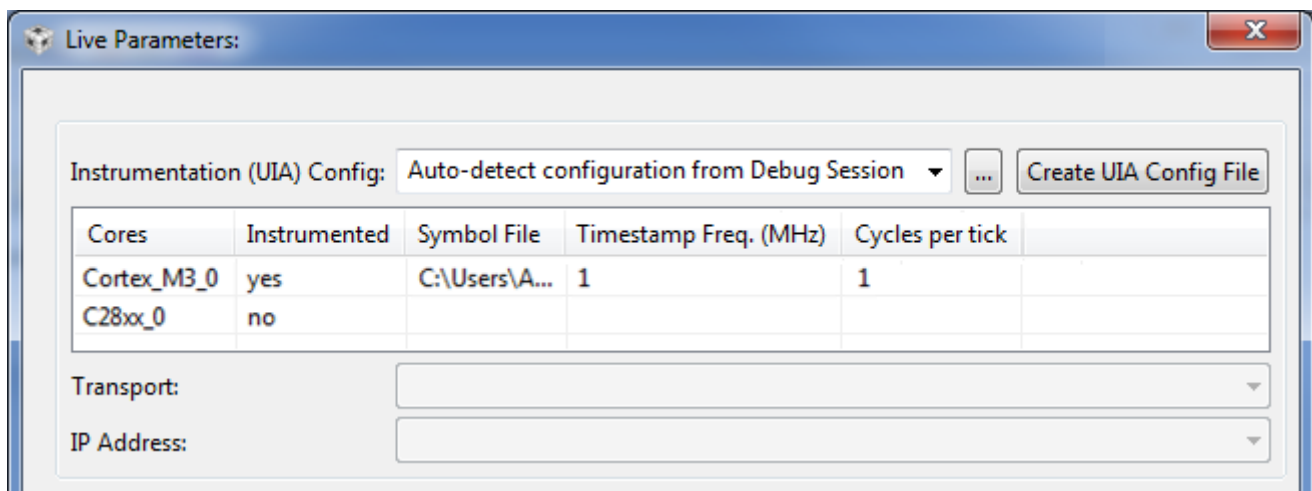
Live Parameters:

Instrumentation (UIA) Config: Auto-detect configuration from Debug Session ... Create UIA Config File

| Cores | Instrumented | Symbol File | Timestamp Freq. (MHz) | Cycles per tick |
|---|---|---|---|---|
| Cortex_M3_0 | yes | C:\Users\A... | 1 | 1 |
| C28xx_0 | no | | | |

Transport:

IP Address: